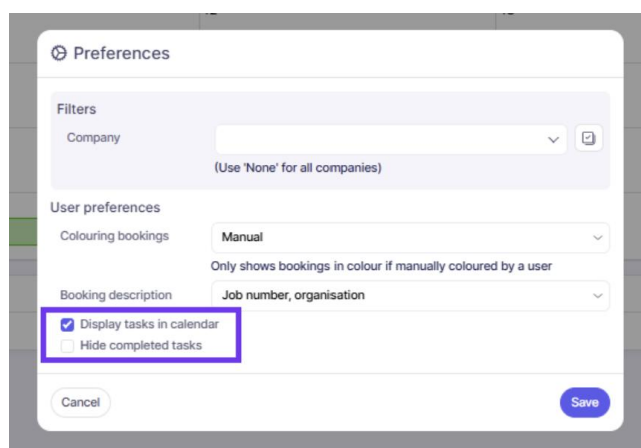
Preferences

Filters

Company

(Use 'None' for all companies)

User preferences

Colouring bookings

Manual

Only shows bookings in colour if manually coloured by a user

Booking description

Job number, organisation

Display tasks in calendar

Hide completed tasks

Cancel

Save